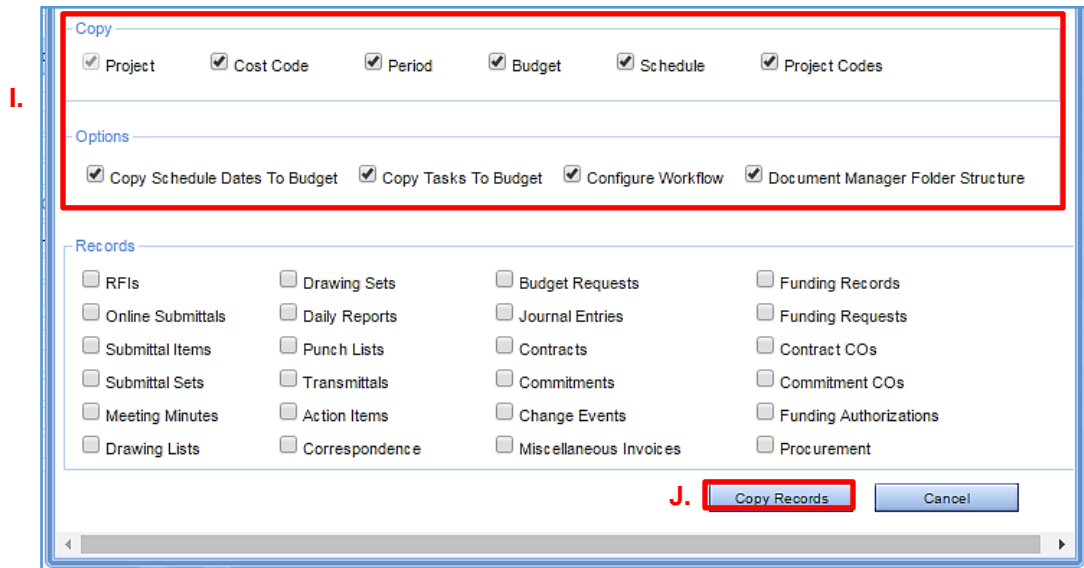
I.

Copy

Project Cost Code Period Budget Schedule Project Codes

Options

Copy Schedule Dates To Budget Copy Tasks To Budget Configure Workflow Document Manager Folder Structure

Records

RFIs
Online Submittals
Submittal Items
Submittal Sets
Meeting Minutes
Drawing Lists

Drawing Sets
Daily Reports
Punch Lists
Transmittals
Action Items
Correspondence

Budget Requests
Journal Entries
Contracts
Commitments
Change Events
Miscellaneous Invoices

Funding Records
Funding Requests
Contract COs
Commitment COs
Funding Authorizations
Procurement

J. Copy Records Cancel